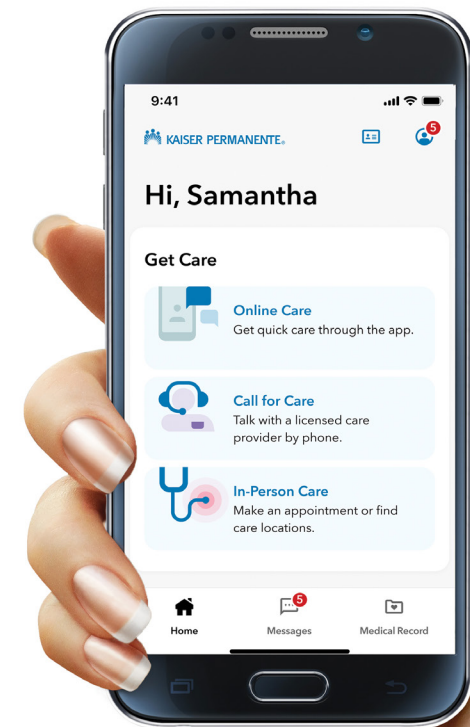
9:41

KAISER PERMANENTE.

5

Hi, Samantha

Get Care

Online Care
Get quick care through the app.

Call for Care
Talk with a licensed care provider by phone.

In-Person Care
Make an appointment or find care locations.

Home

5
Messages

Medical Record